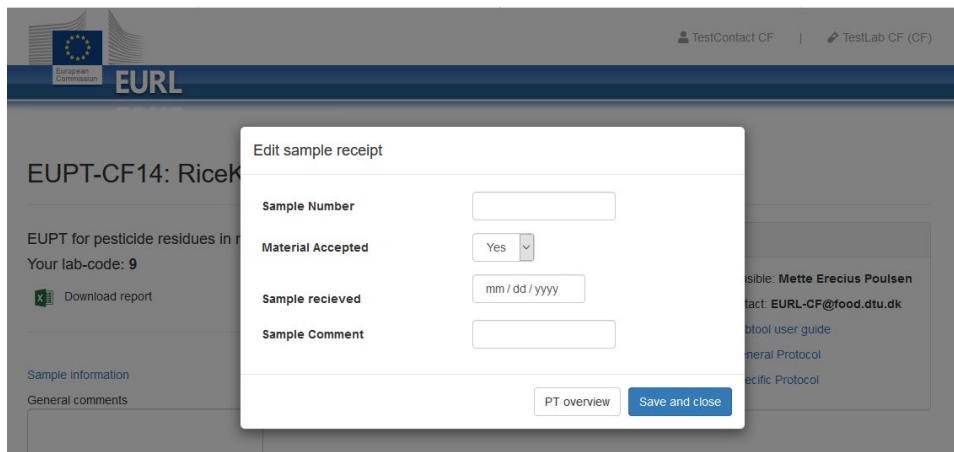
European Commission

EURL

TestContact CF | TestLab CF (CF)

EUPT-CF14: RiceK

EUPT for pesticide residues in r

Your lab-code: **9**

Download report

Sample information

General comments

Edit sample receipt

Sample Number

Material Accepted Yes

Sample recieved mm / dd / yyyy

Sample Comment

PT overview Save and close

sible: **Mette Erecius Poulsen**

tact: **EURL-CF@food.dtu.dk**

btool user guide

eneral Protocol

ecific Protocol